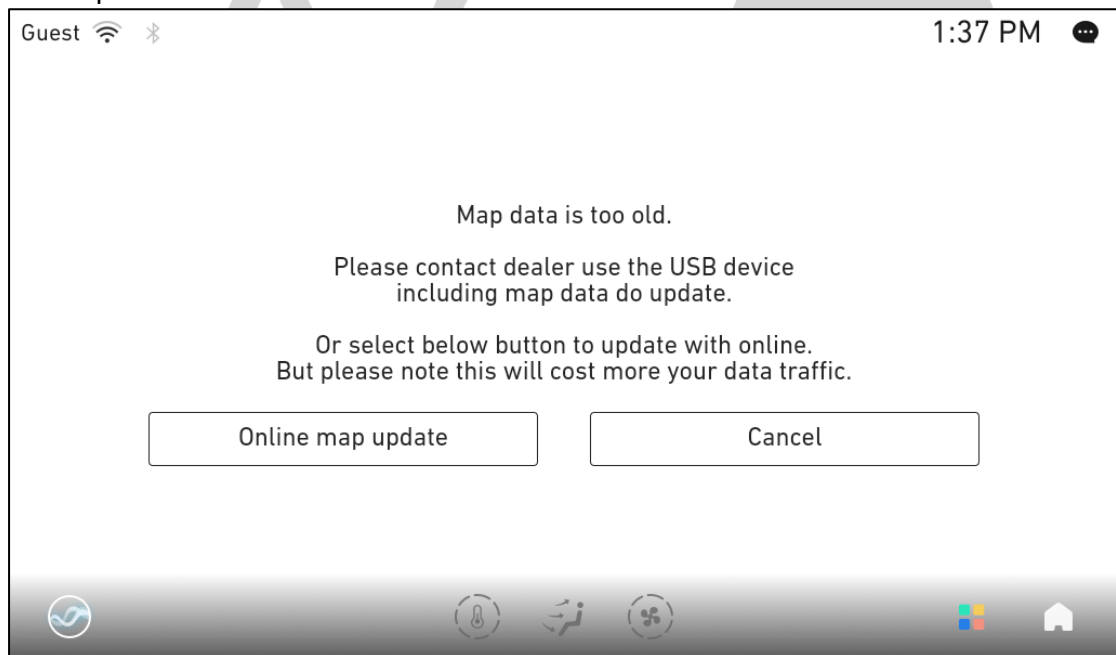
Guest

1:37 PM

Map data is too old.

Please contact dealer use the USB device including map data do update.

Or select below button to update with online. But please note this will cost more your data traffic.

Online map update

Cancel